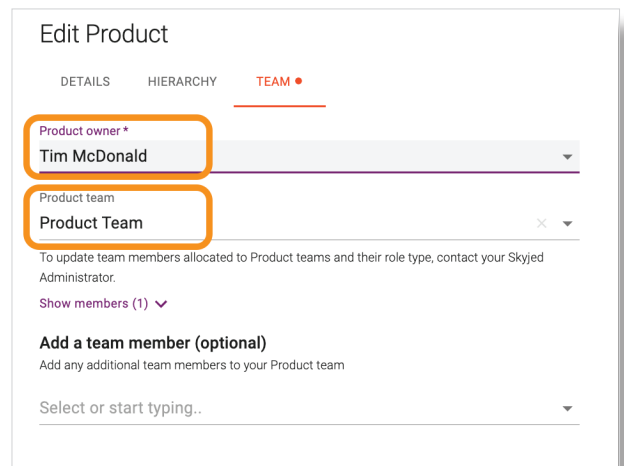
Edit Product

DETAILS HIERARCHY TEAM •

Product owner *
Tim McDonald

Product team
Product Team

To update team members allocated to Product teams and their role type, contact your Skyjed Administrator.

Show members (1)

Add a team member (optional)
Add any additional team members to your Product team

Select or start typing..